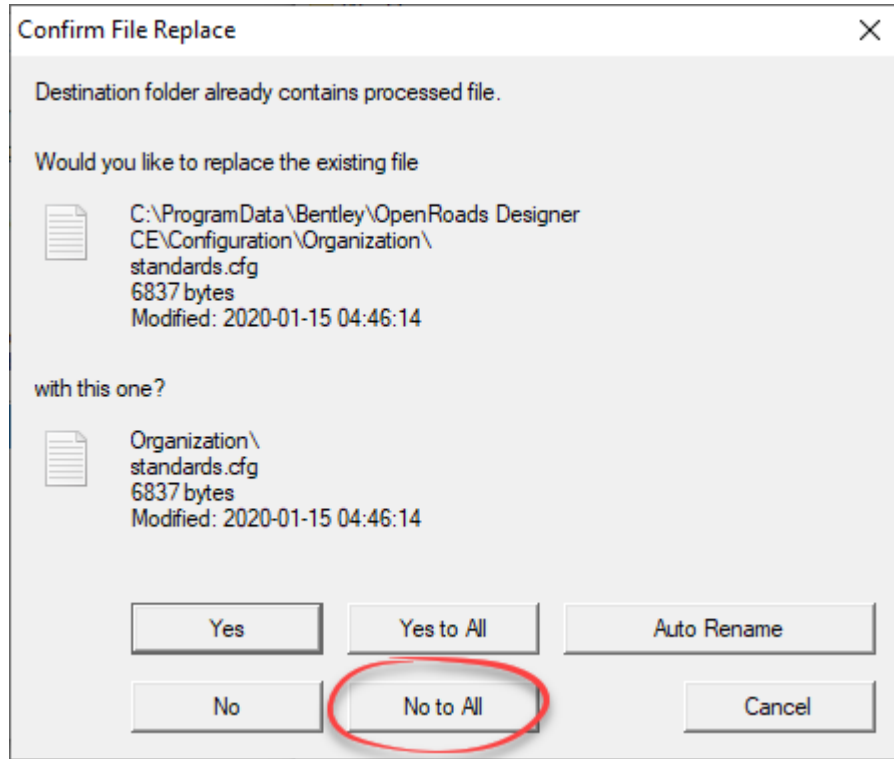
Confirm File Replace

Destination folder already contains processed file.

Would you like to replace the existing file

C:\ProgramData\Bentley\OpenRoads Designer CE\Configuration\Organization\
standards.cfg
6837 bytes
Modified: 2020-01-15 04:46:14

with this one?

Organization\
standards.cfg
6837 bytes
Modified: 2020-01-15 04:46:14

Yes
Yes to All
Auto Rename
No
No to All
Cancel